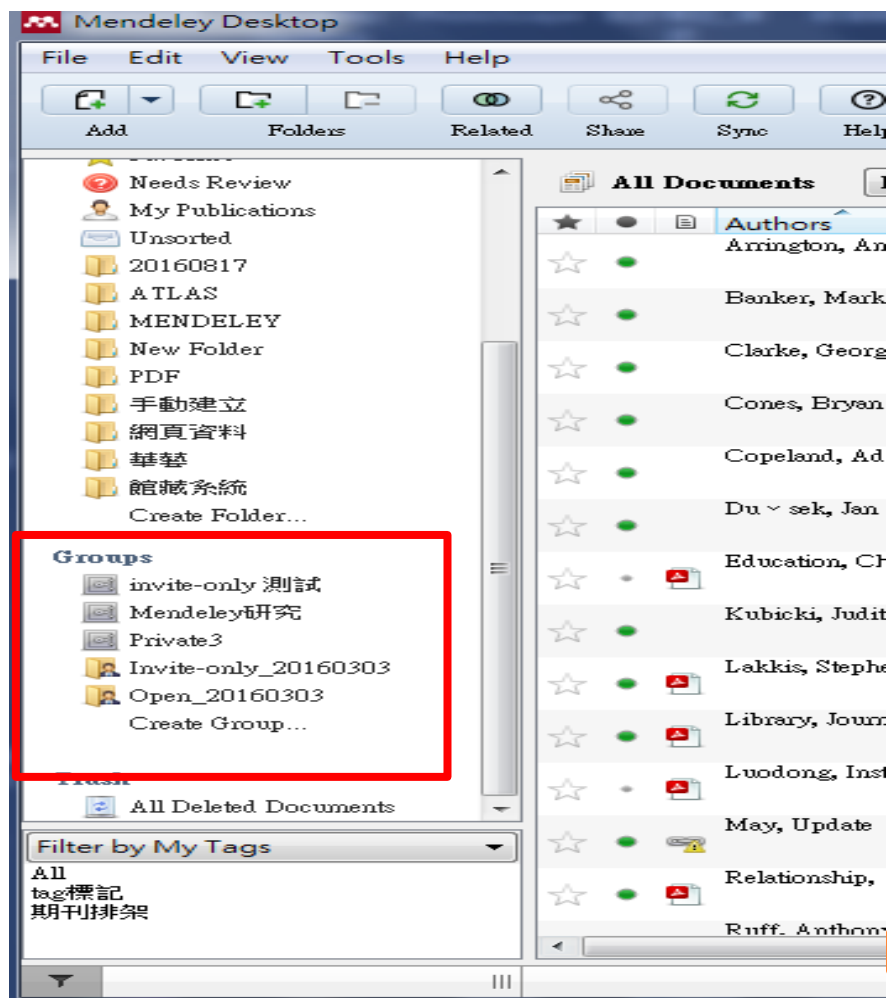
Mendeley Desktop

File Edit View Tools Help

Add Folders Related Share Sync Help

Needs Review
My Publications
Unsorted
20160817
ATLAS
MENDELEY
New Folder
PDF
手動建立
網頁資料
華藝
館藏系統
Create Folder...

Groups
invite-only 測試
Mendeley研究
Private3
Invite-only_20160303
Open_20160303
Create Group...

Trash
All Deleted Documents

Filter by My Tags
All
tag標記
期刊排架

All Documents

| | | | Authors |
|---|---|---|---|
| | | | Arrington, An |
| | | | Banker, Mark |
| | | | Clarke, Georg |
| | | | Cones, Bryan |
| | | | Copeland, Ad |
| | | | Du ~ sek, Jan |
| | | | Education, CH |
| | | | Kubicki, Judit |
| | | | Lakkis, Stephe |
| | | | Library, Journ |
| | | | Luodong, Inst |
| | | | May, Update |
| | | | Relationship, |
| | | | Ruff, Anthony |